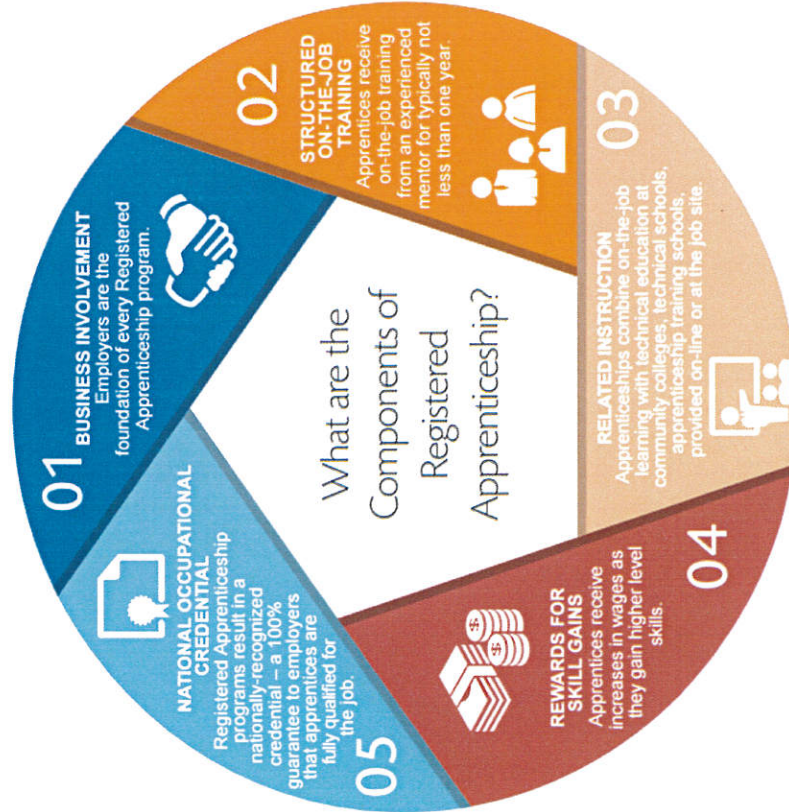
What are the Components of Registered Apprenticeship?

01
BUSINESS INVOLVEMENT
Employers are the foundation of every Registered Apprenticeship program.

02
STRUCTURED ON-THE-JOB TRAINING
Apprentices receive on-the-job training from an experienced mentor for typically not less than one year.

03
RELATED INSTRUCTION
Apprenticeships combine on-the-job learning with technical education at community colleges, technical schools, apprenticeship training schools, provided on-line or at the job site.

04
REWARDS FOR SKILL GAINS
Apprentices receive increases in wages as they gain higher level skills.

05
NATIONAL OCCUPATIONAL CREDENTIAL
Registered Apprenticeship programs result in a nationally-recognized credential – a 100% guarantee to employers that apprentices are fully qualified for the job.